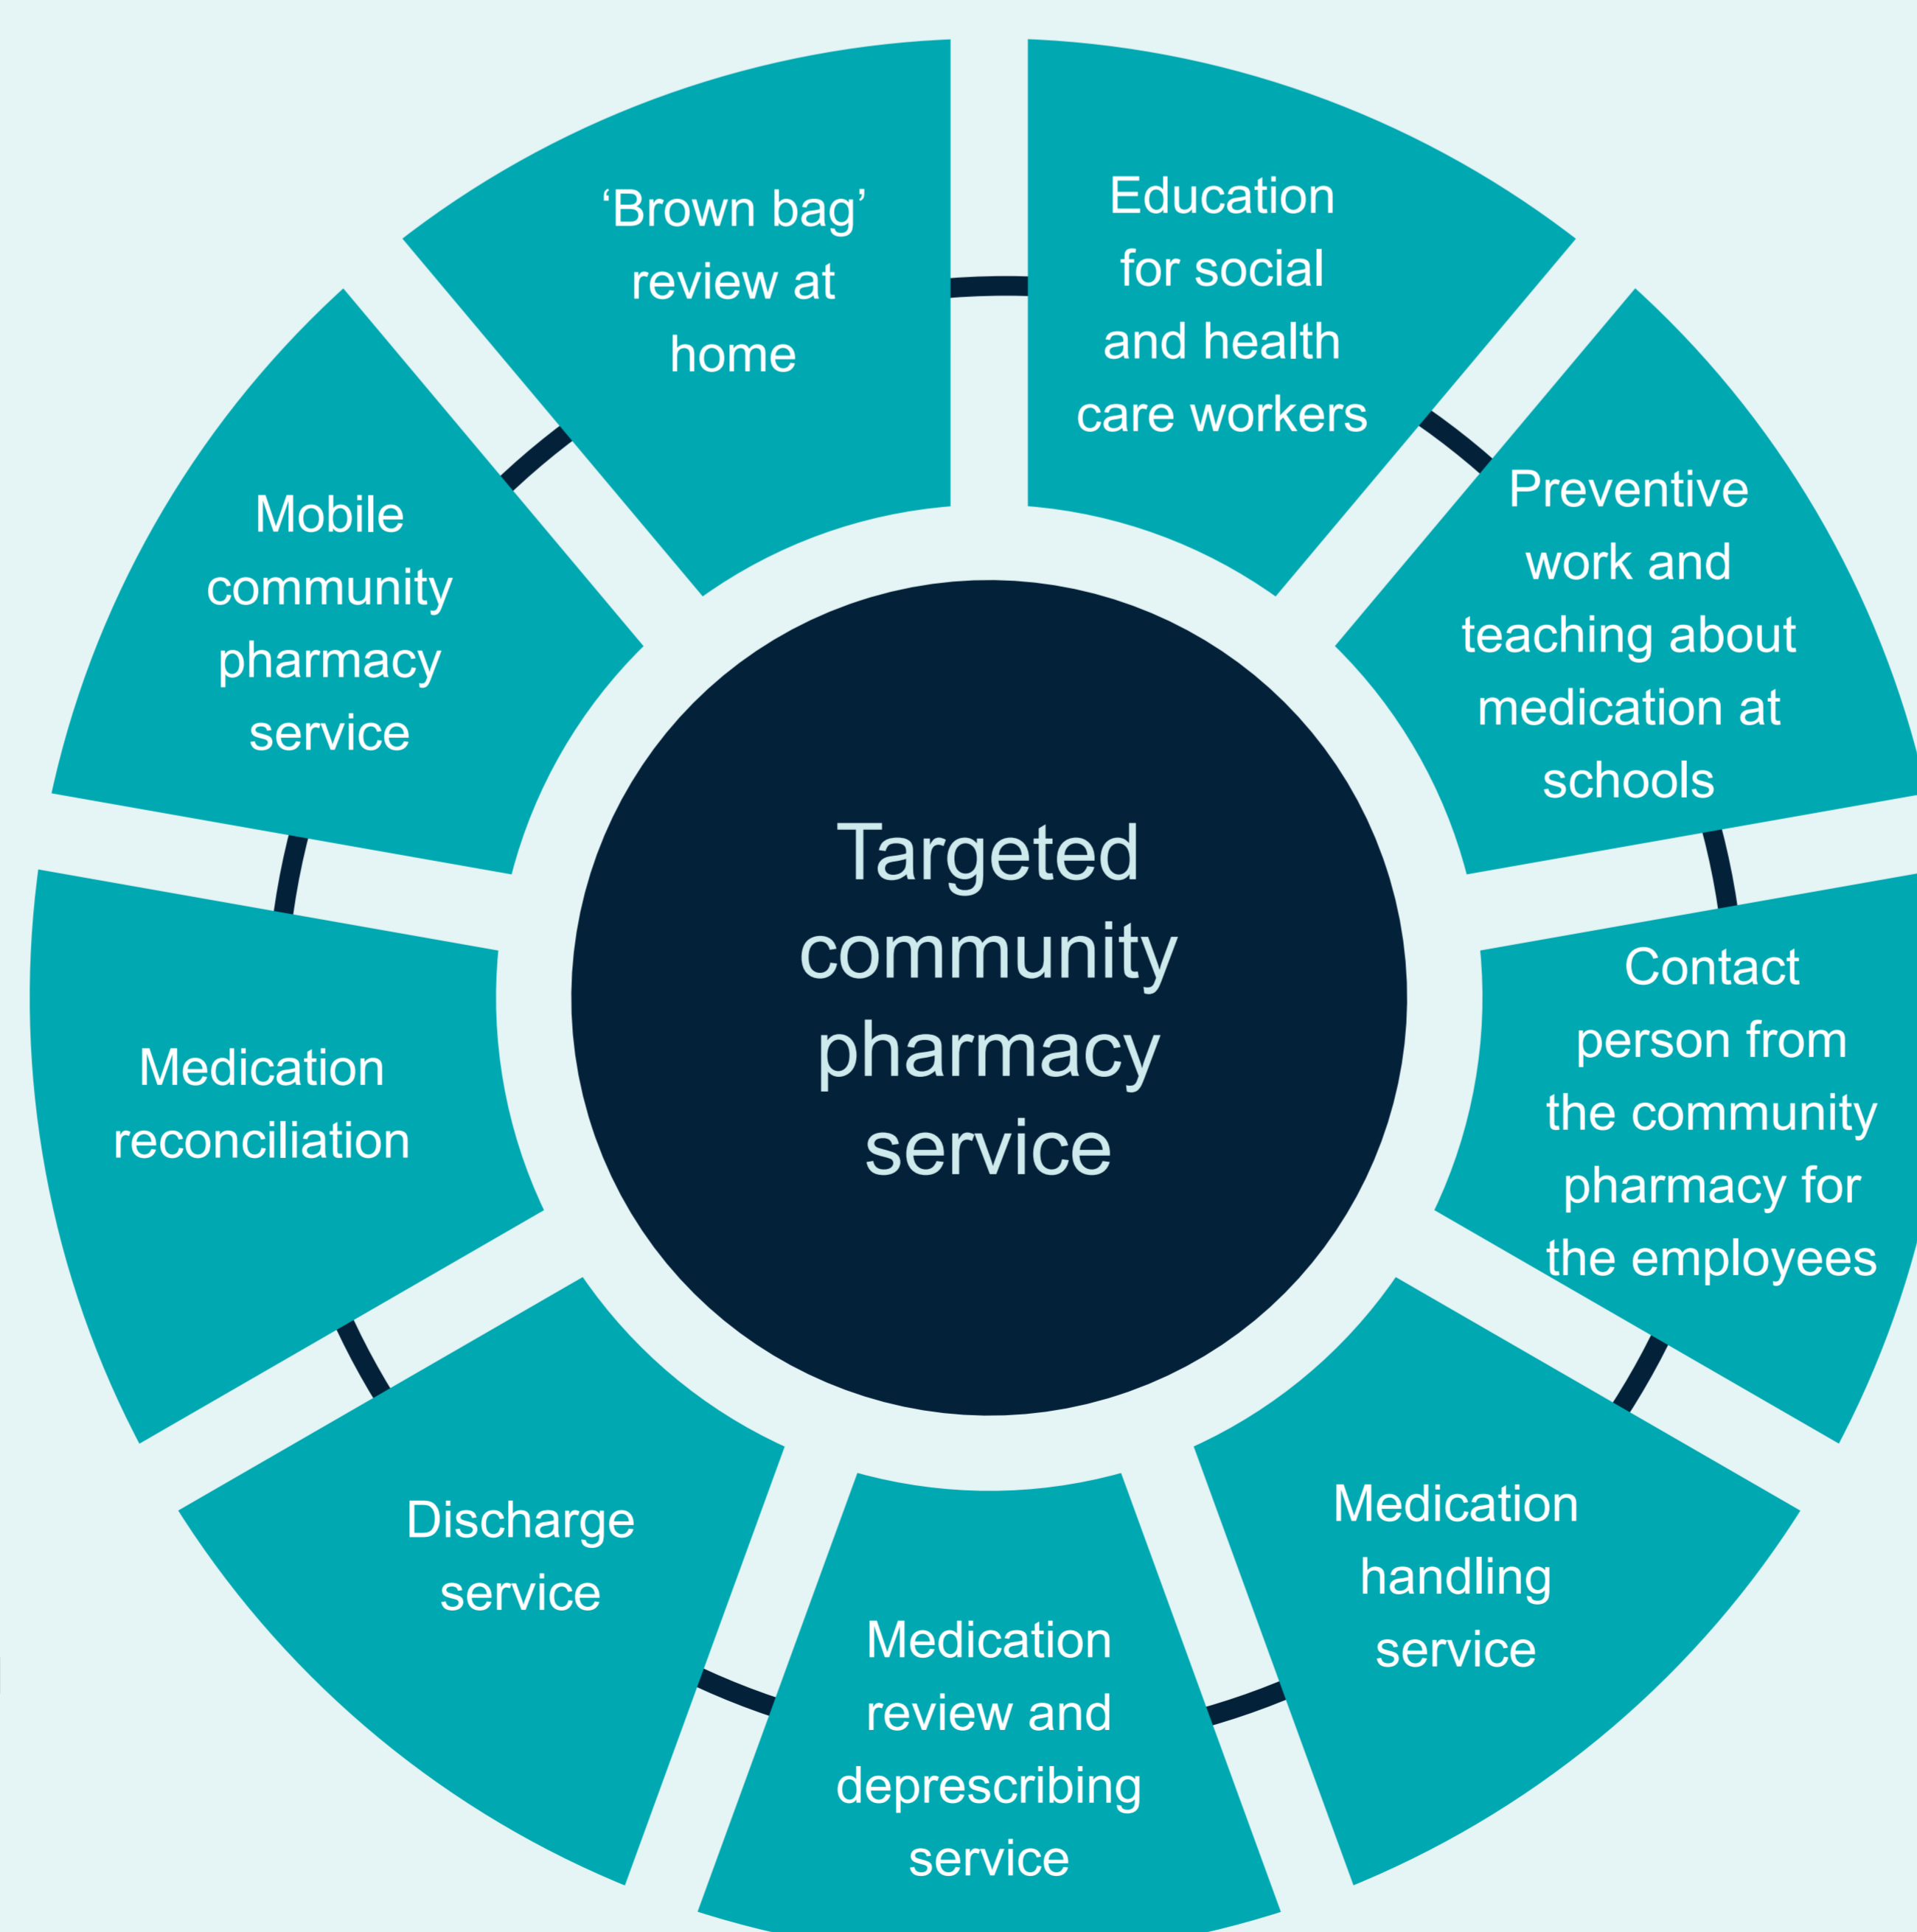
Targeted community pharmacy service

‘Brown bag’ review at home

Education for social and health care workers

Preventive work and teaching about medication at schools

Contact person from the community pharmacy for the employees

Medication handling service

Medication review and deprescribing service

Discharge service

Medication reconciliation

Mobile community pharmacy service